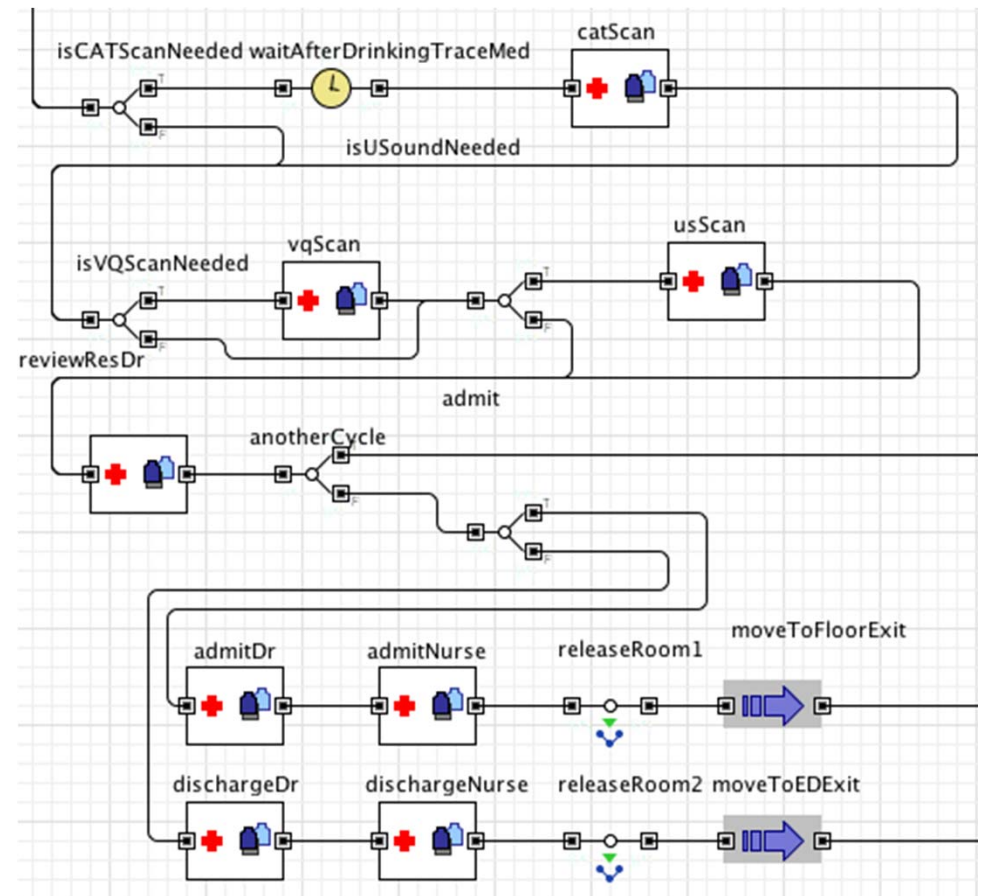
isCATScanNeeded waitAfterDrinkingTraceMed

catScan

T

F

isUSoundNeeded

isVQScanNeeded

vqScan

usScan

T

F

T

F

reviewResDr

admit

anotherCycle

T

F

T

F

admitDr

admitNurse

releaseRoom1

moveToFloorExit

dischargeDr

dischargeNurse

releaseRoom2

moveToEDExit